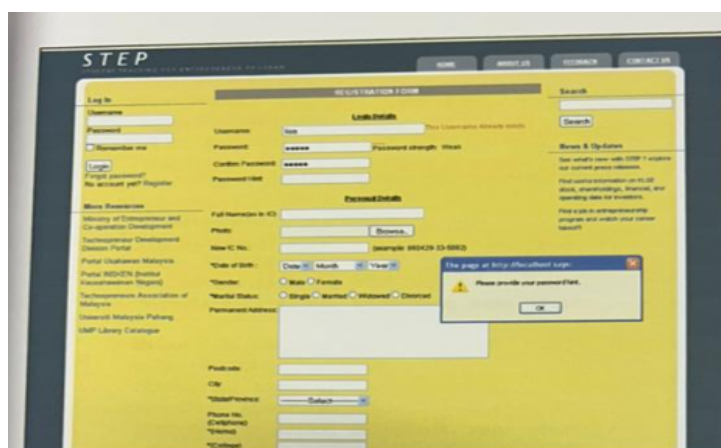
STEP

HOME ABOUT US FEEDBACK CONTACT US

Log In
Username
Password
Remember me
Login
Forgot password?
No account yet? Register

More Resources
Ministry of Entrepreneur and Co-operative Development
Technopreneur Development Division Portal
Portal Usahawan Malaysia
Portal INSKEN (Institut Keusahawanan Negara)
Technopreneurs Association of Malaysia
Universiti Malaysia Pahang
UMP Library Catalogue

REGISTRATION FORM

Login Details
Username: lisa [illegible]
Password: ●●●●● Password strength: Weak
Confirm Password: ●●●●●
Password Hint:

Personal Details
Full Name(as in IC):
Photo: Browse...
New IC No.: (example: 880429-33-5883)
*Date of Birth: Date Month Year
*Gender: Male Female
*Marital Status: Single Married Widowed Divorced
Permanent Address:

Postcode:
City:
*State/Province: ---Select---
Phone No. (Cellphone)
*(Home)
*(College)

Search
Search

News & Updates
See what's new with STEP ? explore our current press releases.
Find useful information on KLSE stock, shareholdings, financial, and operating data for investors.
Find a job in entrepreneurship program and watch your career takeoff!

The page at http://localhost says:
Please provide your password hint.
OK